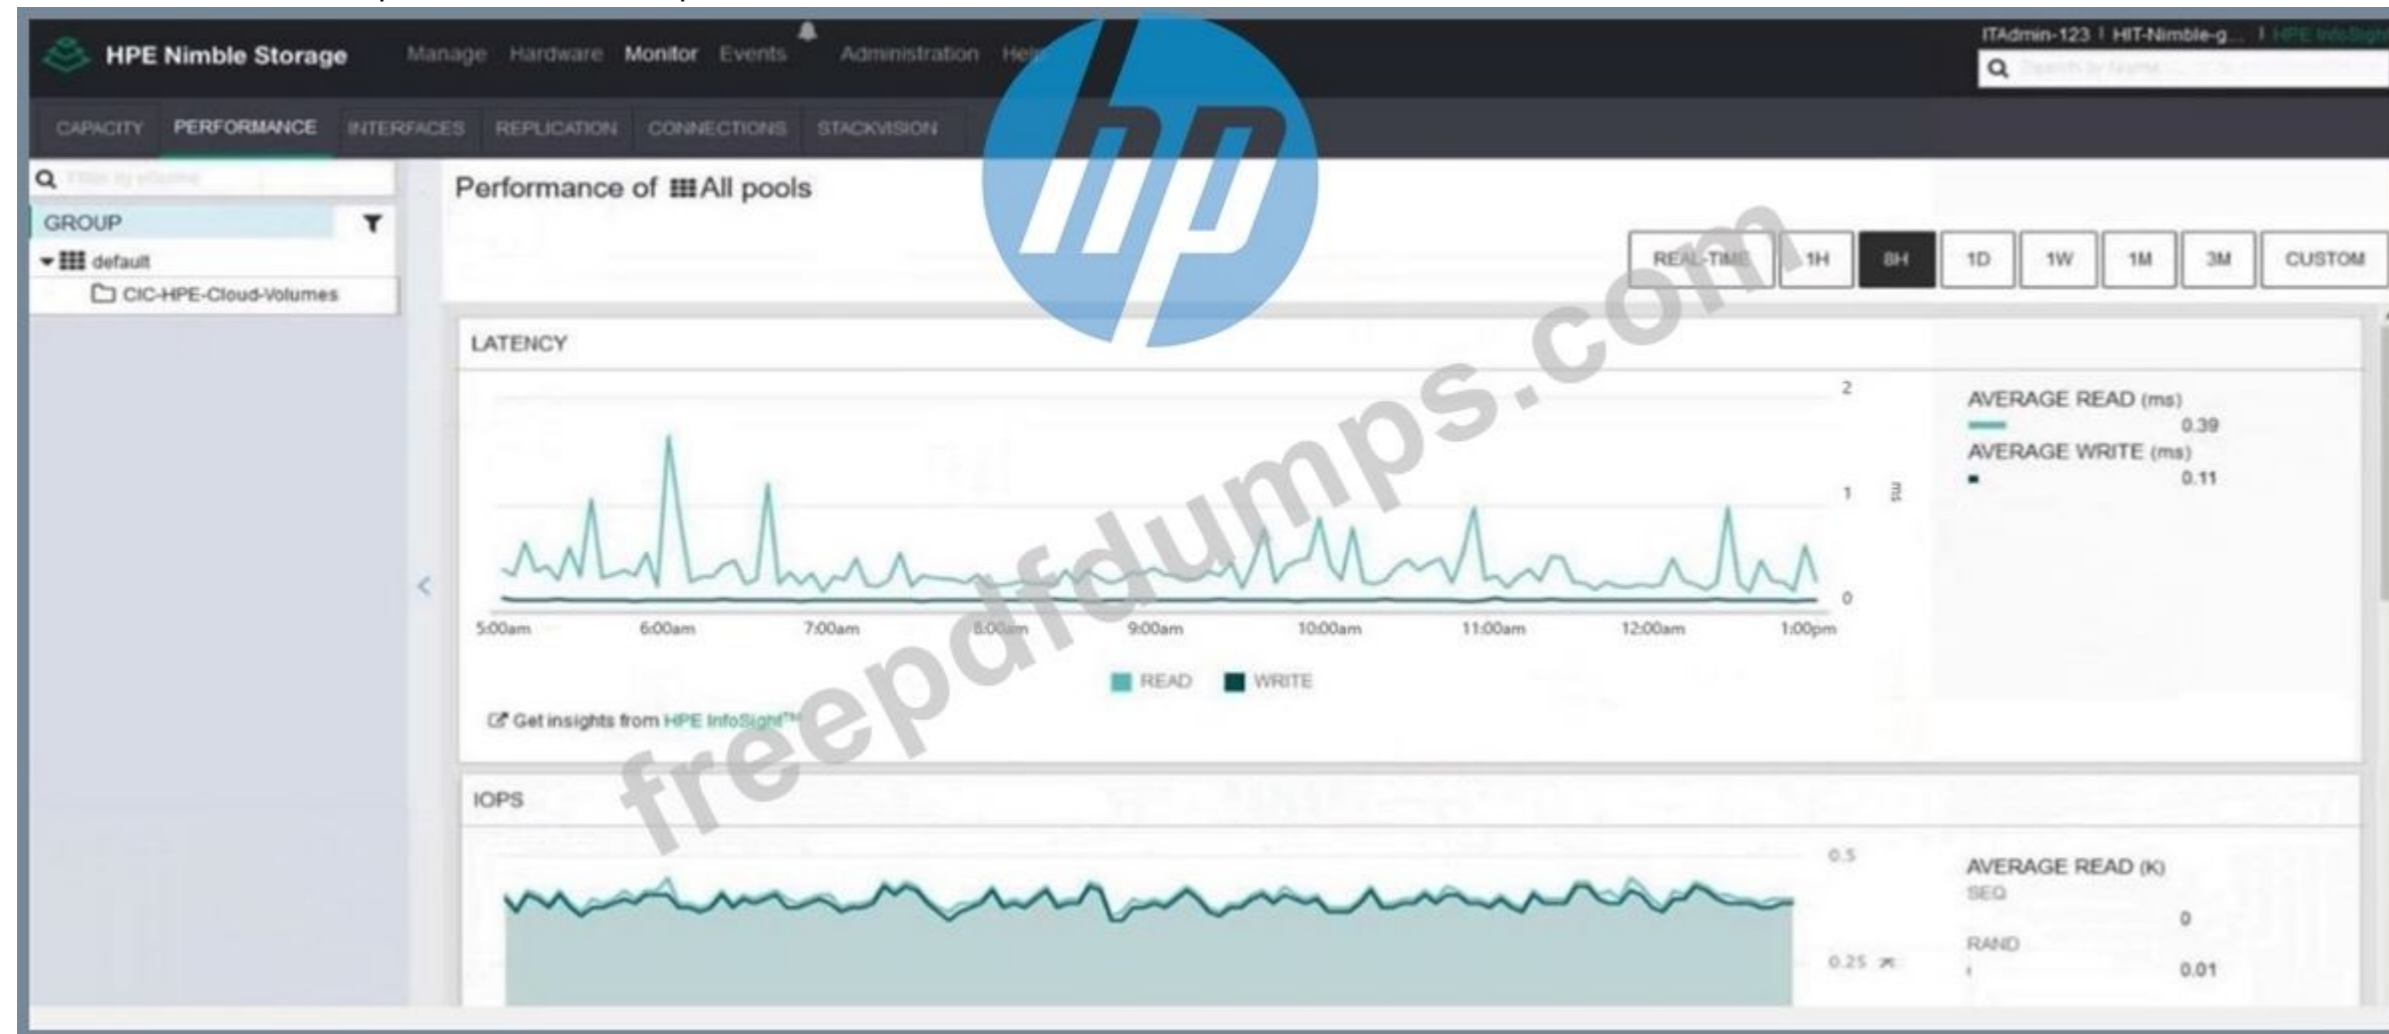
HPE Nimble Storage Manage Hardware Monitor Events Administration Help

ITAdmin-123 | HIT-Nimble-g... | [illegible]

CAPACITY PERFORMANCE INTERFACES REPLICATION CONNECTIONS STACKVISION

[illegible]

GROUP

default

CIC-HPE-Cloud-Volumes

Performance of All pools

REAL-TIME 1H 8H 1D 1W 1M 3M CUSTOM

LATENCY

2

1

0

ms

5:00am 6:00am 7:00am 8:00am 9:00am 10:00am 11:00am 12:00am 1:00pm

READ WRITE

AVERAGE READ (ms)
0.39
AVERAGE WRITE (ms)
0.11

Get insights from HPE InfoSight™

IOPS

0.5

0.25 K

AVERAGE READ (K)
SEQ
0
RAND
0.01

hp

freepdfdumps.com